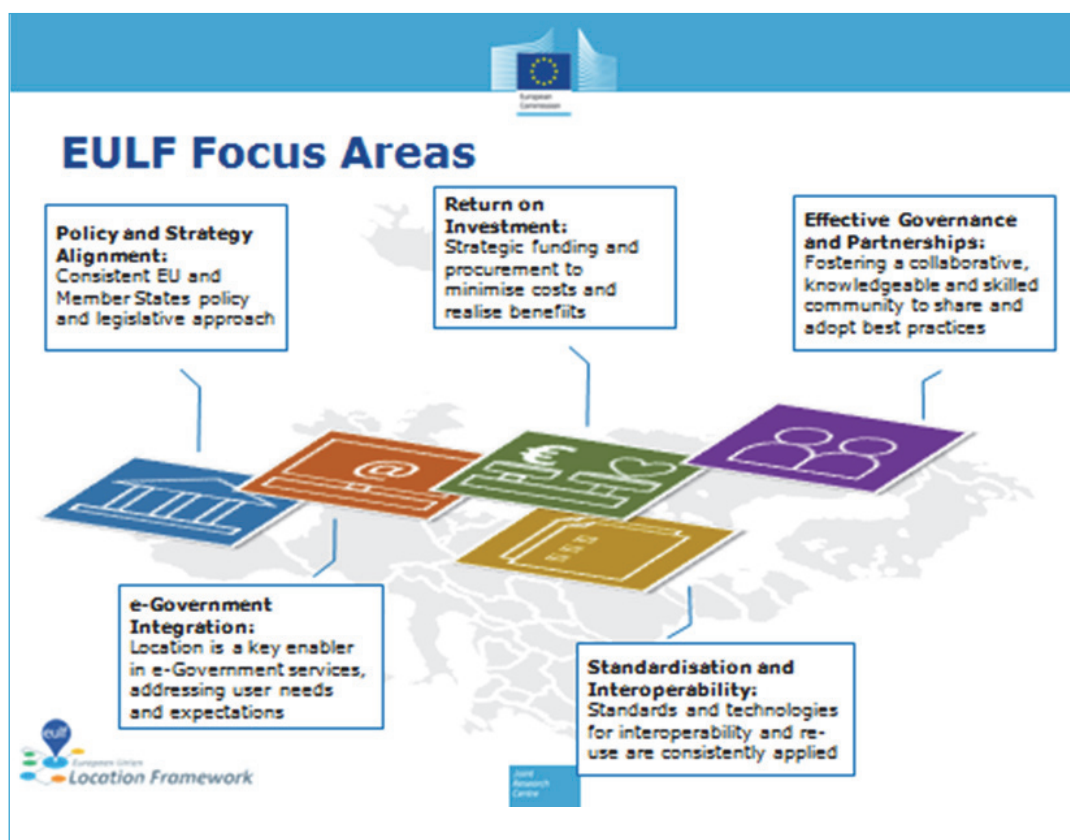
European Commission

EULF Focus Areas

Policy and Strategy Alignment:
Consistent EU and Member States policy and legislative approach

Return on Investment:
Strategic funding and procurement to minimise costs and realise benefiits

Effective Governance and Partnerships:
Fostering a collaborative, knowledgeable and skilled community to share and adopt best practices

e-Government Integration:
Location is a key enabler in e-Government services, addressing user needs and expectations

Standardisation and Interoperability:
Standards and technologies for interoperability and re-use are consistently applied

eulf
European Union
Location Framework

Joint Research Centre